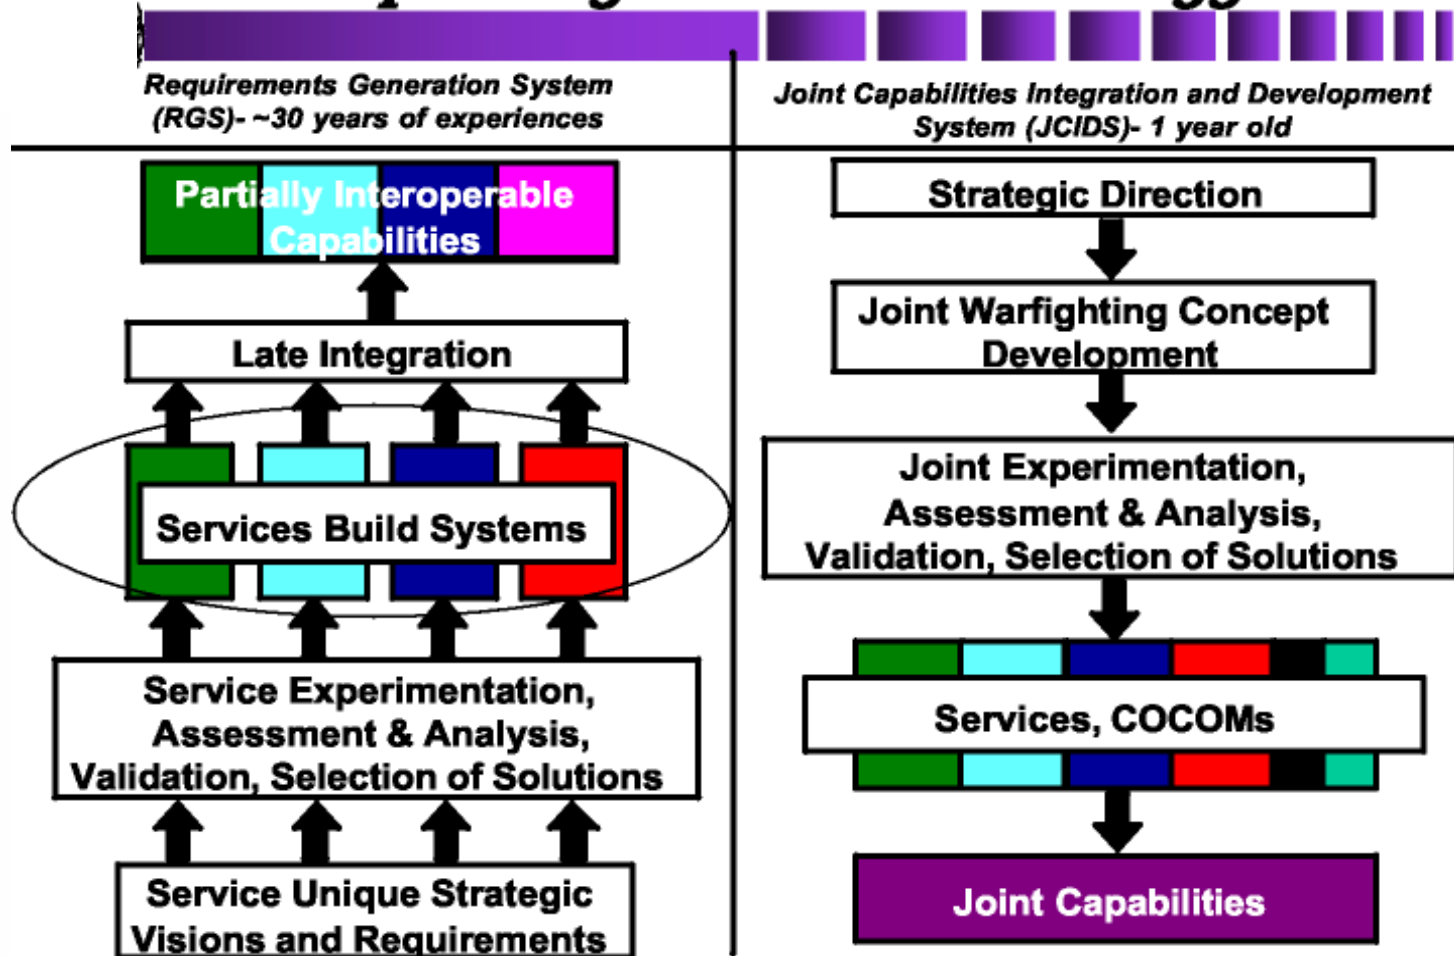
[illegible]

Requirements Generation System (RGS)- ~30 years of experiences

Partially Interoperable Capabilities

Late Integration

Services Build Systems

Service Experimentation, Assessment & Analysis, Validation, Selection of Solutions

Service Unique Strategic Visions and Requirements

Joint Capabilities Integration and Development System (JCIDS)- 1 year old

Strategic Direction

Joint Warfighting Concept Development

Joint Experimentation, Assessment & Analysis, Validation, Selection of Solutions

Services, COCOMs

Joint Capabilities